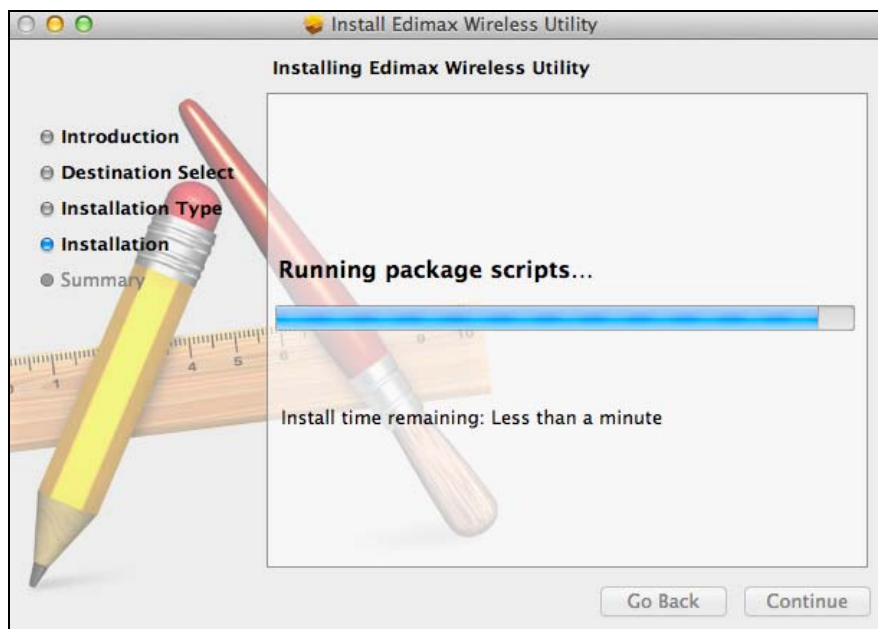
Install Edimax Wireless Utility

Installing Edimax Wireless Utility

Introduction
Destination Select
Installation Type
Installation
Summary

Running package scripts...

Install time remaining: Less than a minute

Go Back
Continue